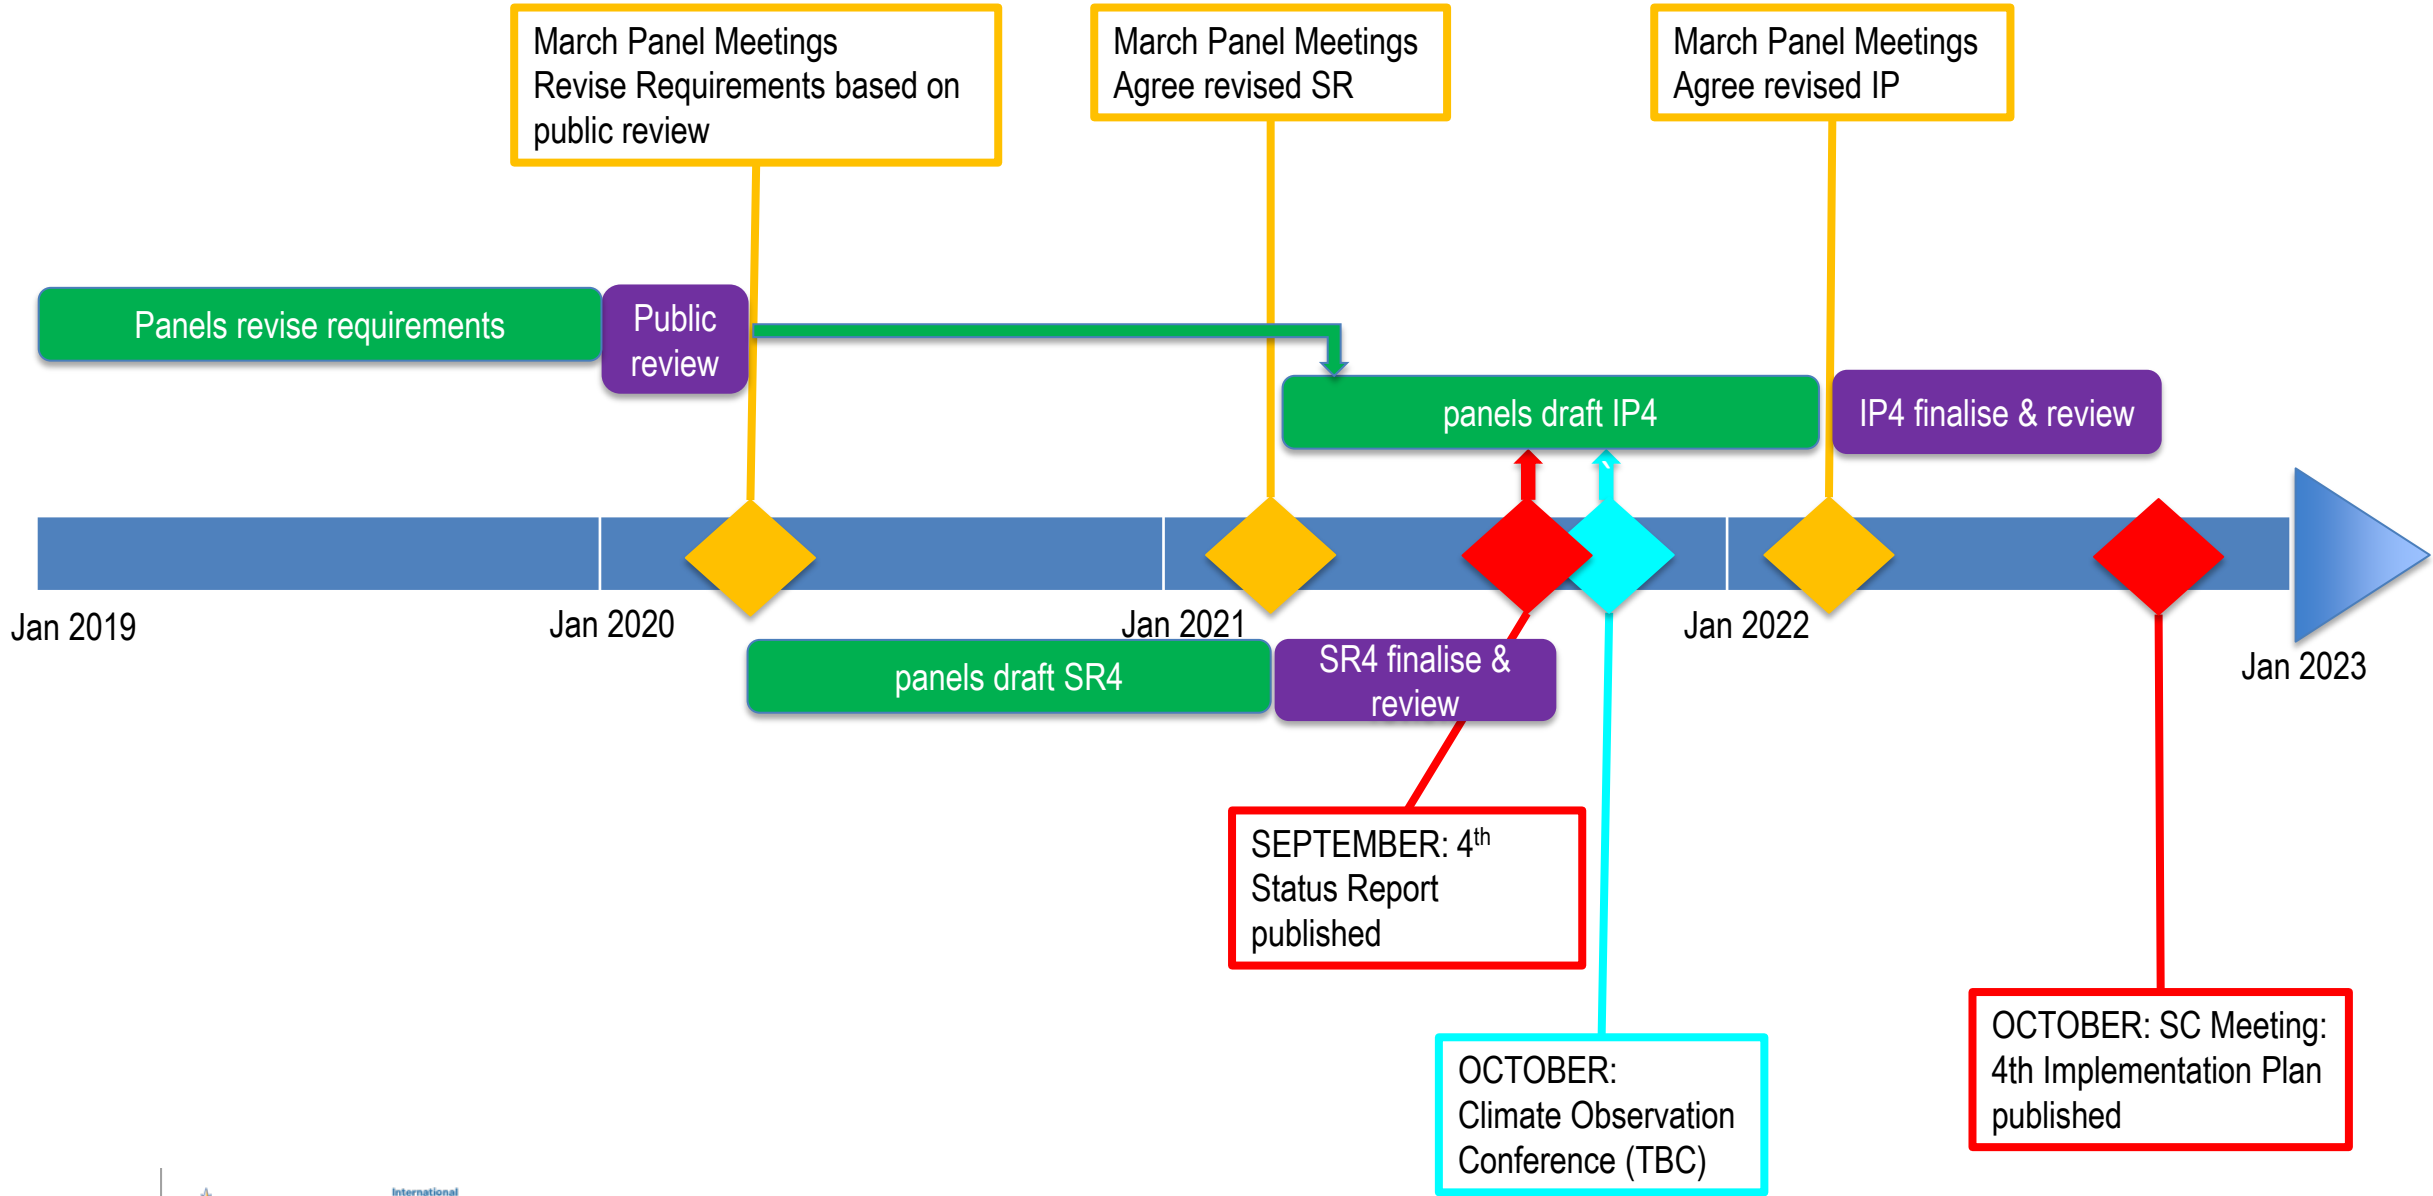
March Panel Meetings
Revise Requirements based on public review

March Panel Meetings
Agree revised SR

March Panel Meetings
Agree revised IP

Panels revise requirements

Public review

panels draft IP4

IP4 finalise & review

Jan 2019

Jan 2020

Jan 2021

Jan 2022

Jan 2023

panels draft SR4

SR4 finalise & review

SEPTEMBER: $4^{th}$ Status Report published

OCTOBER: Climate Observation Conference (TBC)

OCTOBER: SC Meeting: 4th Implementation Plan published

International